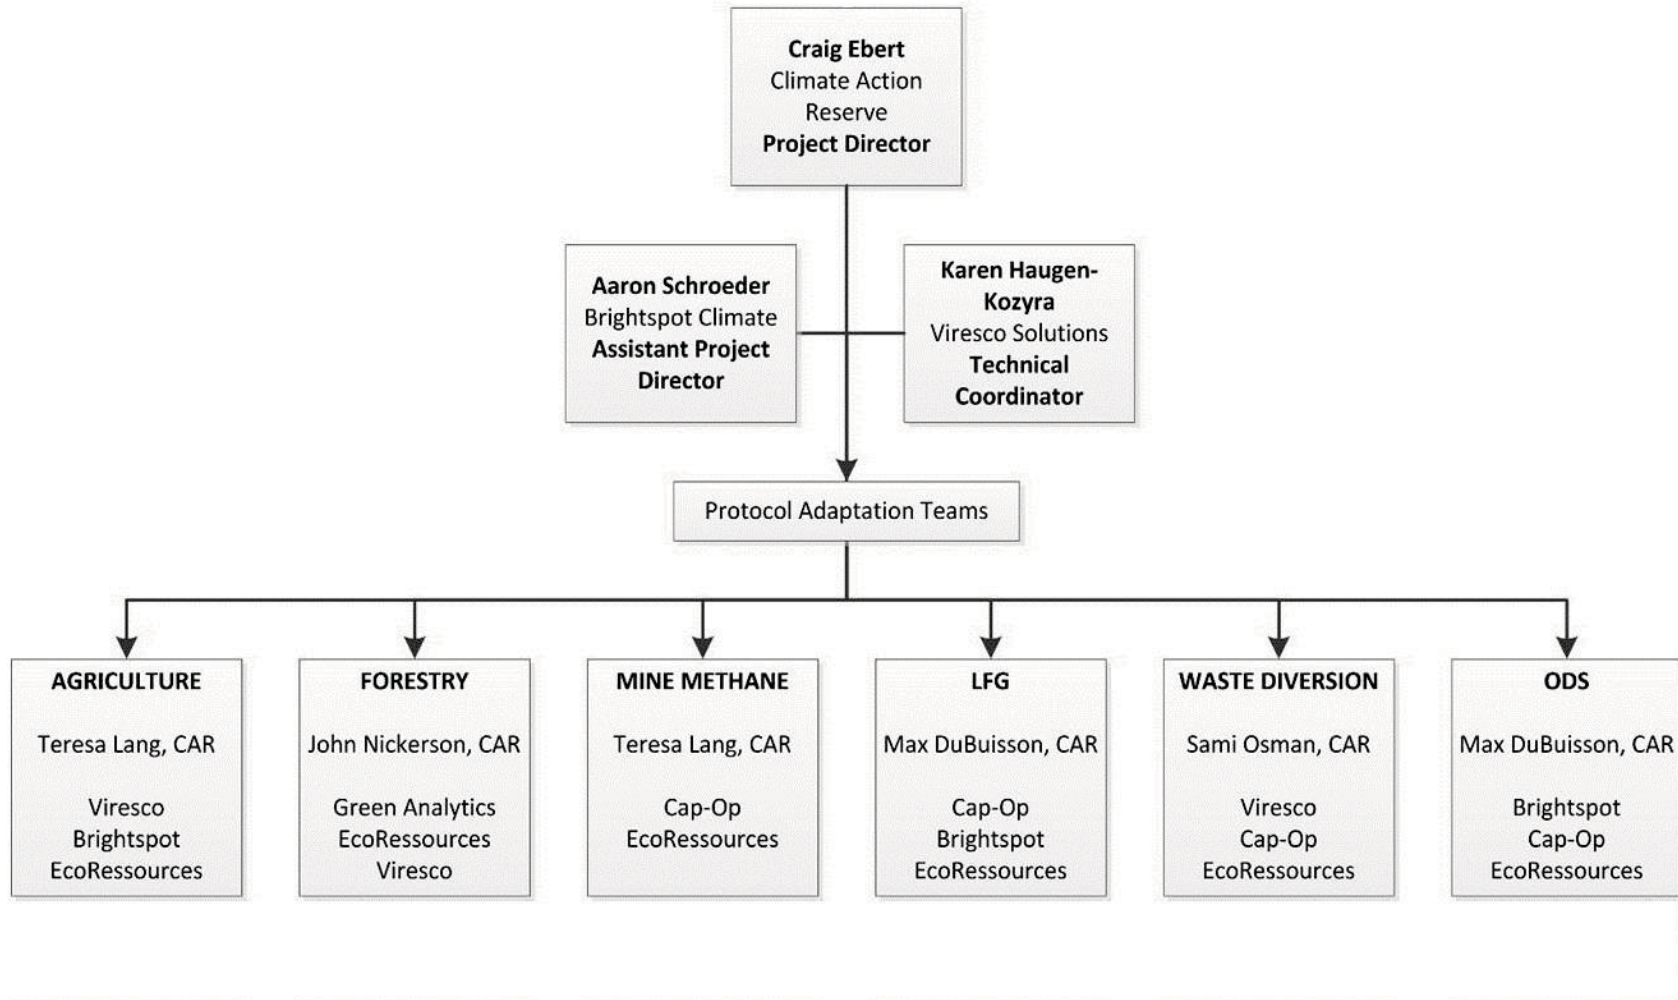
**Craig Ebert**
Climate Action Reserve
**Project Director**

**Aaron Schroeder**
Brightspot Climate
**Assistant Project Director**

**Karen Haugen-Kozyra**
Viresco Solutions
**Technical Coordinator**

Protocol Adaptation Teams

**AGRICULTURE**
Teresa Lang, CAR
Viresco
Brightspot
EcoRessources

**FORESTRY**
John Nickerson, CAR
Green Analytics
EcoRessources
Viresco

**MINE METHANE**
Teresa Lang, CAR
Cap-Op
EcoRessources

**LFG**
Max DuBuisson, CAR
Cap-Op
Brightspot
EcoRessources

**WASTE DIVERSION**
Sami Osman, CAR
Viresco
Cap-Op
EcoRessources

**ODS**
Max DuBuisson, CAR
Brightspot
Cap-Op
EcoRessources